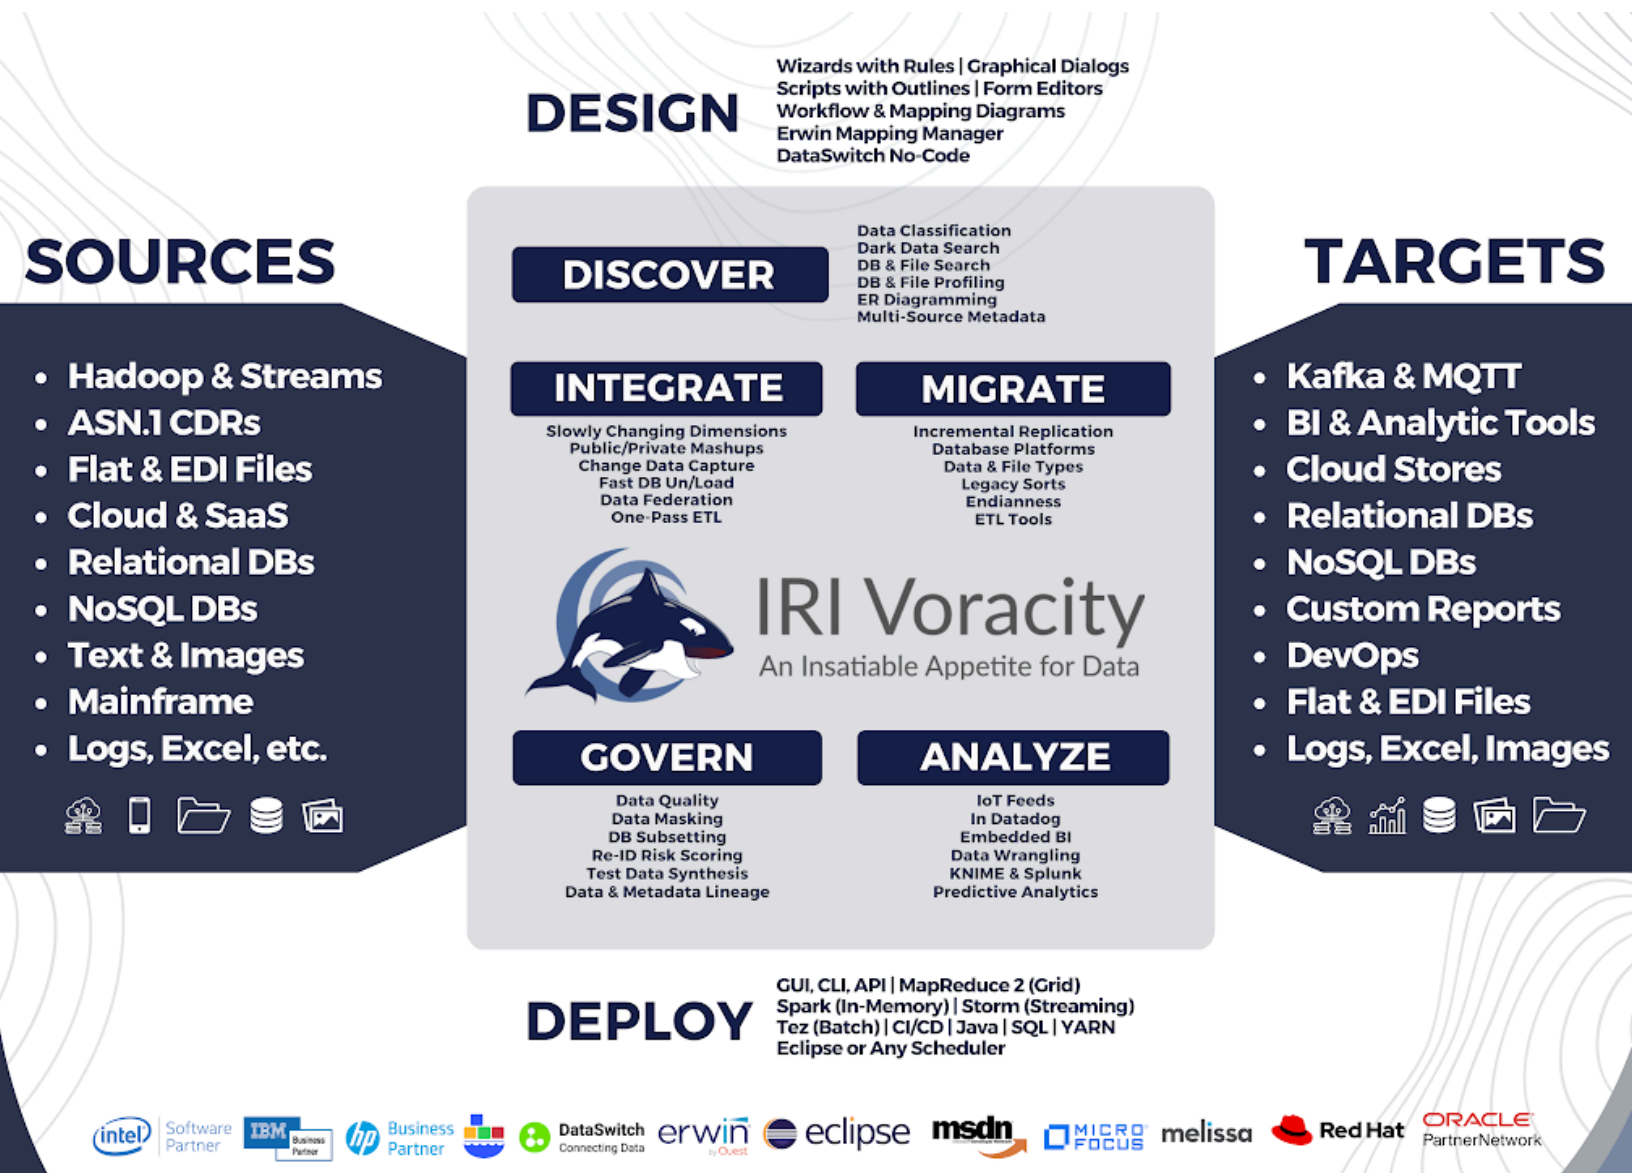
DESIGN

Wizards with Rules | Graphical Dialogs
Scripts with Outlines | Form Editors
Workflow & Mapping Diagrams
Erwin Mapping Manager
DataSwitch No-Code

SOURCES

- Hadoop & Streams
- ASN.1 CDRs
- Flat & EDI Files
- Cloud & SaaS
- Relational DBs
- NoSQL DBs
- Text & Images
- Mainframe
- Logs, Excel, etc.

DISCOVER

Data Classification
Dark Data Search
DB & File Search
DB & File Profiling
ER Diagramming
Multi-Source Metadata

INTEGRATE

Slowly Changing Dimensions
Public/Private Mashups
Change Data Capture
Fast DB Un/Load
Data Federation
One-Pass ETL

MIGRATE

Incremental Replication
Database Platforms
Data & File Types
Legacy Sorts
Endianness
ETL Tools

IRI Voracity
An Insatiable Appetite for Data

GOVERN

Data Quality
Data Masking
DB Subsetting
Re-ID Risk Scoring
Test Data Synthesis
Data & Metadata Lineage

ANALYZE

IoT Feeds
In Datadog
Embedded BI
Data Wrangling
KNIME & Splunk
Predictive Analytics

TARGETS

- Kafka & MQTT
- BI & Analytic Tools
- Cloud Stores
- Relational DBs
- NoSQL DBs
- Custom Reports
- DevOps
- Flat & EDI Files
- Logs, Excel, Images

DEPLOY

GUI, CLI, API | MapReduce 2 (Grid)
Spark (In-Memory) | Storm (Streaming)
Tez (Batch) | CI/CD | Java | SQL | YARN
Eclipse or Any Scheduler

intel Software Partner IBM Business Partner hp Business Partner DataSwitch Connecting Data erwin by Quest eclipse msdn MICRO FOCUS melissa Red Hat ORACLE PartnerNetwork